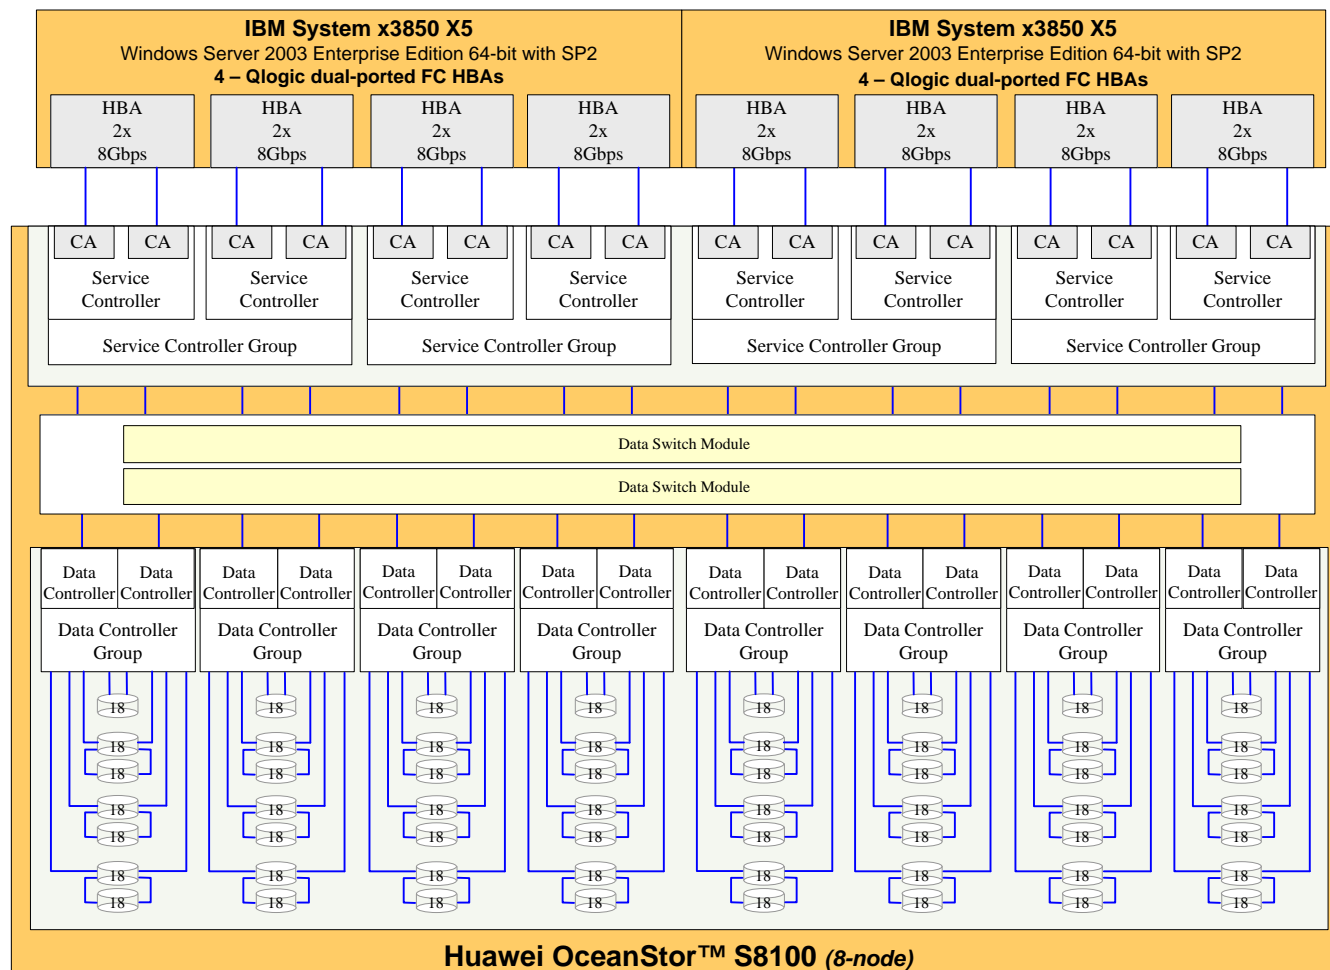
IBM System x3850 X5
Windows Server 2003 Enterprise Edition 64-bit with SP2
4 – Qlogic dual-ported FC HBAs

IBM System x3850 X5
Windows Server 2003 Enterprise Edition 64-bit with SP2
4 – Qlogic dual-ported FC HBAs

HBA 2x 8Gbps
HBA 2x 8Gbps
HBA 2x 8Gbps
HBA 2x 8Gbps
HBA 2x 8Gbps
HBA 2x 8Gbps
HBA 2x 8Gbps
HBA 2x 8Gbps

CA CA
Service Controller
CA CA
Service Controller
Service Controller Group

CA CA
Service Controller
CA CA
Service Controller
Service Controller Group

CA CA
Service Controller
CA CA
Service Controller
Service Controller Group

CA CA
Service Controller
CA CA
Service Controller
Service Controller Group

Data Switch Module
Data Switch Module

Data Controller Data Controller
Data Controller Group
Data Controller Data Controller
Data Controller Group
Data Controller Data Controller
Data Controller Group
Data Controller Data Controller
Data Controller Group
Data Controller Data Controller
Data Controller Group
Data Controller Data Controller
Data Controller Group
Data Controller Data Controller
Data Controller Group
Data Controller Data Controller
Data Controller Group

18 18 18 18 18 18 18
18 18 18 18 18 18 18
18 18 18 18 18 18 18
18 18 18 18 18 18 18
18 18 18 18 18 18 18
18 18 18 18 18 18 18
18 18 18 18 18 18 18
18 18 18 18 18 18 18

Huawei OceanStor™ S8100 (8-node)